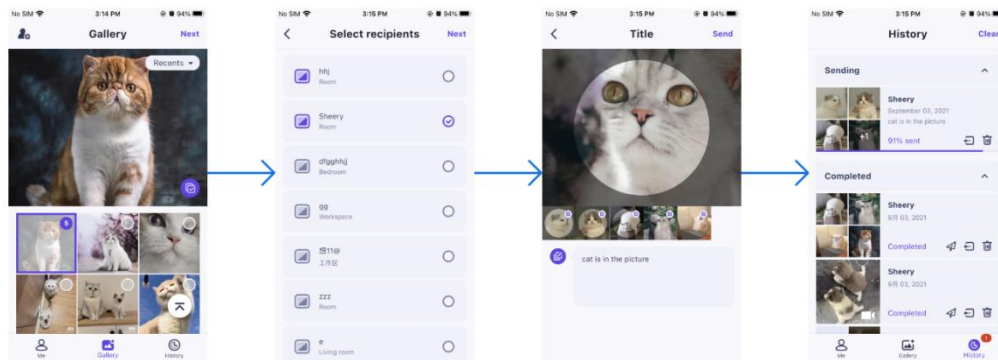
No SIM 3:14 PM 94%

Gallery Next

Recents

5

Me Gallery History

No SIM 3:15 PM 94%

Select recipients Next

hhj
Room

Sheery
Room

dfgghhjj
Bedroom

99
Workspace

想11@
工作区

zzz
Room

e
Living room

No SIM 3:15 PM 94%

Title Send

cat is in the picture

No SIM 3:15 PM 94%

History Clear

Sending

Sheery
September 03, 2021
cat is in the picture

91% sent

Completed

Sheery
9月 03, 2021

Completed

Sheery
9月 03, 2021

Completed

Me Gallery History